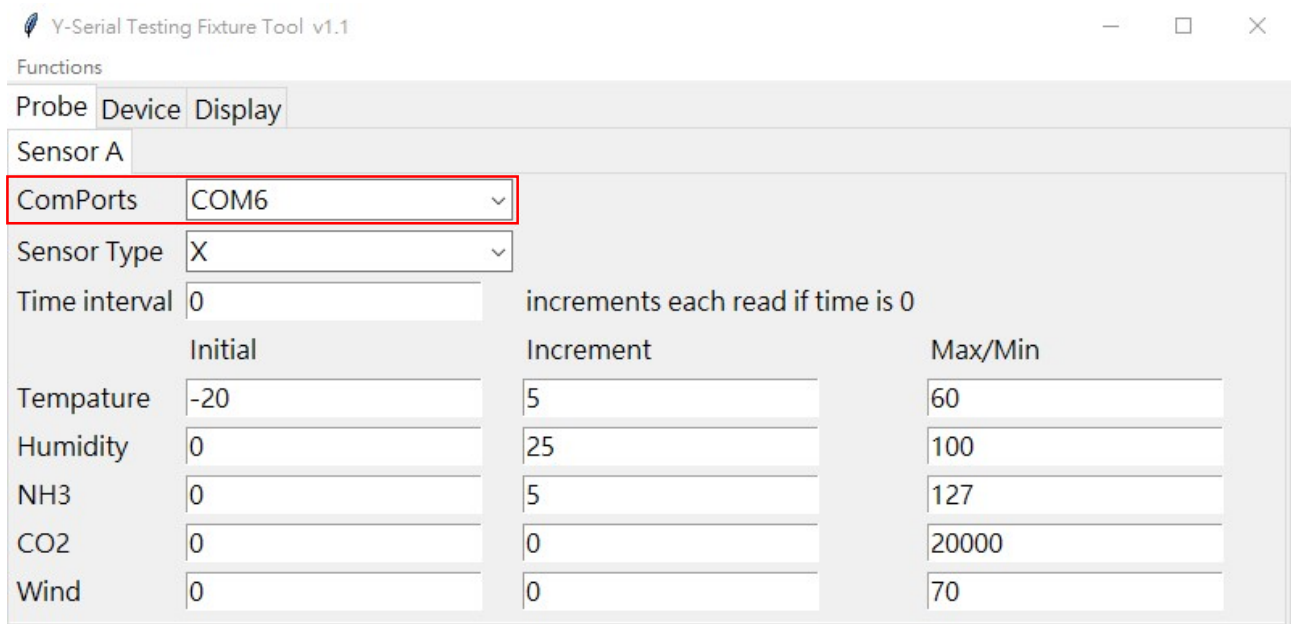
Y-Serial Testing Fixture Tool v1.1

Functions

Probe Device Display

Sensor A

ComPorts COM6

Sensor Type X

Time interval 0 increments each read if time is 0

| | Initial | Increment | Max/Min |
|---|---|---|---|
| Tempature | -20 | 5 | 60 |
| Humidity | 0 | 25 | 100 |
| NH3 | 0 | 5 | 127 |
| CO2 | 0 | 0 | 20000 |
| Wind | 0 | 0 | 70 |